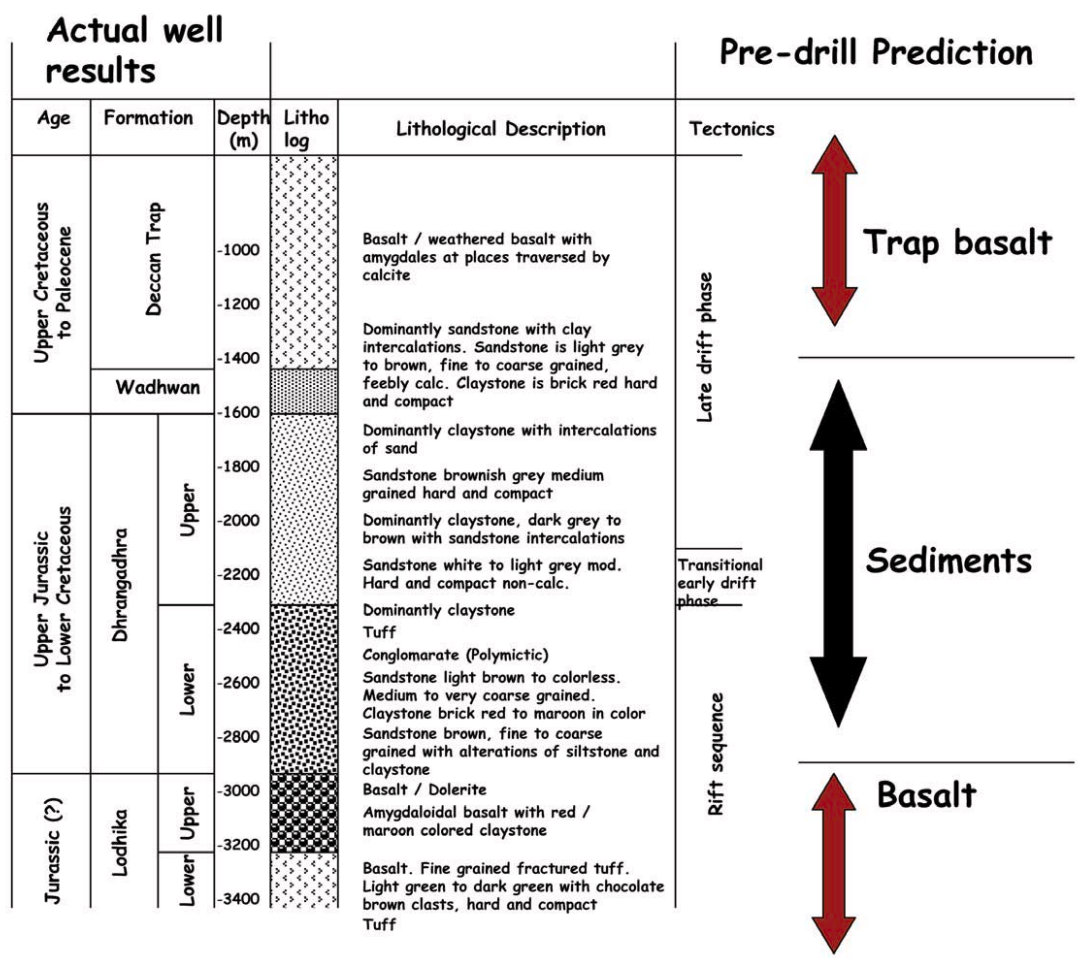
Actual well results

Pre-drill Prediction

| Age | Formation | | Depth (m) | Litho log | Lithological Description | Tectonics |
|---|---|---|---|---|---|---|
| Upper Cretaceous to Paleocene | Deccan Trap | | -1000 -1200 -1400 | | Basalt / weathered basalt with amygdales at places traversed by calcite | Late drift phase |
| | Wadhwan | | -1600 | | Dominantly sandstone with clay intercalations. Sandstone is light grey to brown, fine to coarse grained, feebly calc. Claystone is brick red hard and compact | |
| Upper Jurassic to Lower Cretaceous | Dhrangadhra | Upper | -1800 -2000 -2200 | | Dominantly claystone with intercalations of sand<br>Sandstone brownish grey medium grained hard and compact<br>Dominantly claystone, dark grey to brown with sandstone intercalations<br>Sandstone white to light grey mod. Hard and compact non-calc. | Transitional early drift phase |
| | | Lower | -2400 -2600 -2800 | | Dominantly claystone<br>Tuff<br>Conglomarate (Polymictic)<br>Sandstone light brown to colorless. Medium to very coarse grained. Claystone brick red to maroon in color<br>Sandstone brown, fine to coarse grained with alterations of siltstone and claystone | Rift sequence |
| Jurassic (?) | Lodhika | Upper | -3000 -3200 | | Basalt / Dolerite<br>Amygdaloidal basalt with red / maroon colored claystone | |
| | | Lower | -3400 | | Basalt. Fine grained fractured tuff. Light green to dark green with chocolate brown clasts, hard and compact<br>Tuff | |

Trap basalt

Sediments

Basalt